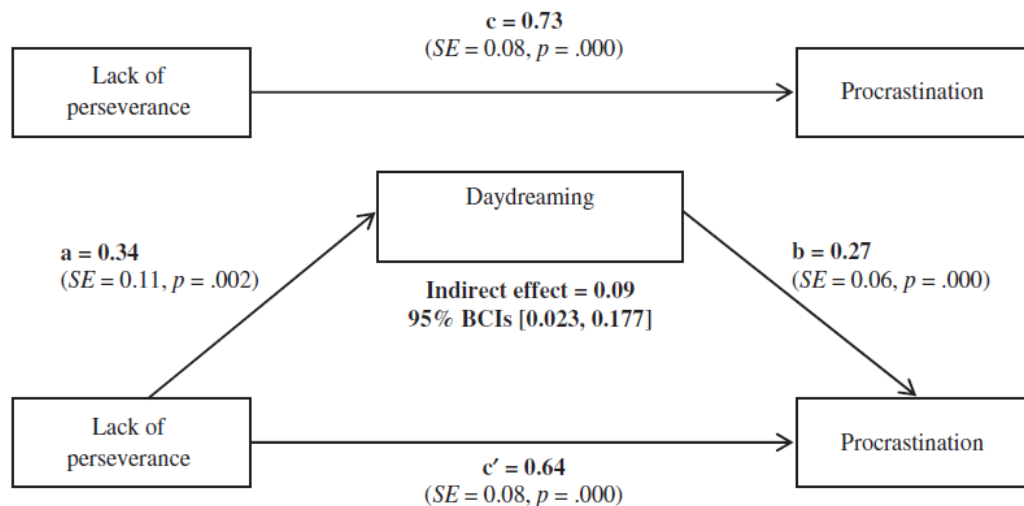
c = 0.73
(*SE* = 0.08, *p* = .000)

Lack of perseverance

Procrastination

Daydreaming

a = 0.34
(*SE* = 0.11, *p* = .002)

Indirect effect = 0.09
95% BCIs [0.023, 0.177]

b = 0.27
(*SE* = 0.06, *p* = .000)

Lack of perseverance

Procrastination

c′ = 0.64
(*SE* = 0.08, *p* = .000)